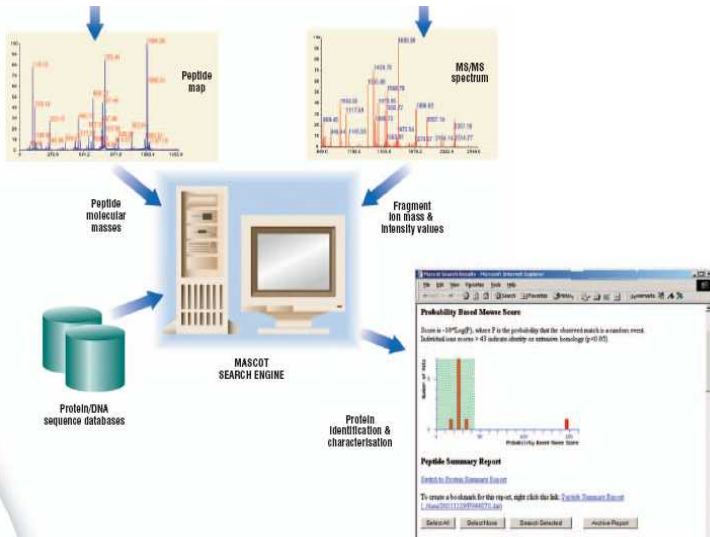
Peptide map

MS/MS spectrum

Peptide molecular masses

Fragment ion mass & intensity values

MASCOT SEARCH ENGINE

Protein/DNA sequence databases

Protein identification & characterisation

Mascot Search Results - Microsoft Internet Explorer

File Edit View Favorites Tools Help

Probability Based Mowse Score

Score is -10*Log(P), where P is the probability that the observed match is a random event. Individual ions scores > 43 indicate identity or extensive homology (p<0.05).

Number of Hits

Probability Based Mowse Score

Peptide Summary Report

Switch to Protein Summary Report

To create a bookmark for this report, right click this link: Peptide Summary Report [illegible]

Select All

Select None

Search Selected

Archive Report